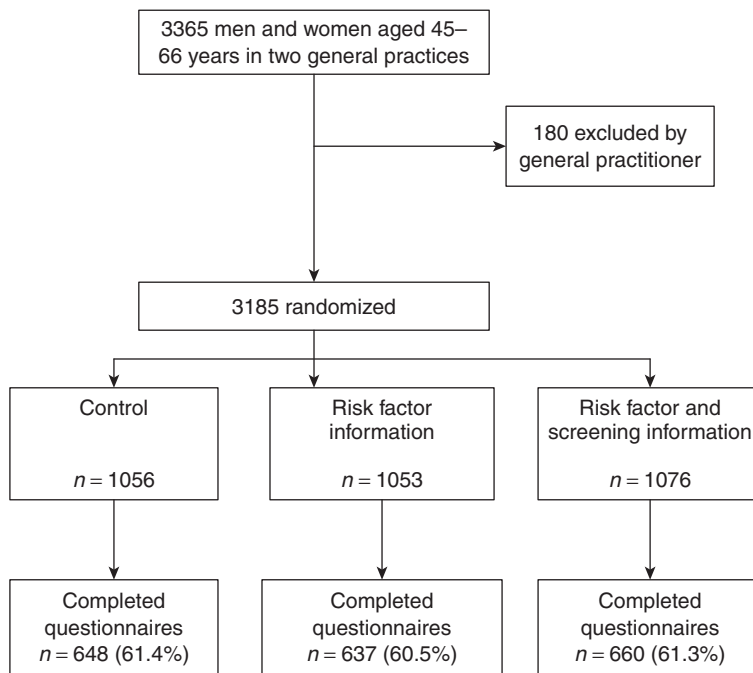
3365 men and women aged 45–66 years in two general practices

180 excluded by general practitioner

3185 randomized

Control

$n = 1056$

Risk factor information

$n = 1053$

Risk factor and screening information

$n = 1076$

Completed questionnaires
$n = 648$ (61.4%)

Completed questionnaires
$n = 637$ (60.5%)

Completed questionnaires
$n = 660$ (61.3%)